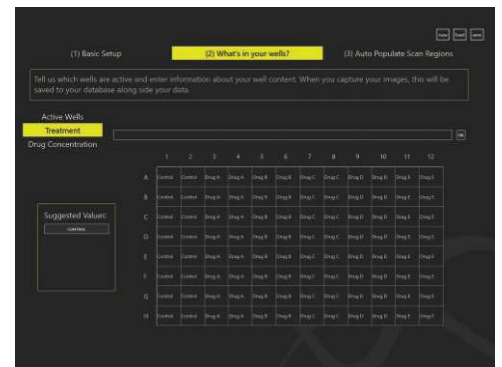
(1) Basic Setup

(2) What's in your wells?

(3) Auto Populate Scan Regions

Tell us which wells are active and enter information about your well content. When you capture your images, this will be saved to your database along side your data.

Active Wells

Treatment

Drug Concentration

Suggested Values:

Control

| | 1 | 2 | 3 | 4 | 5 | 6 | 7 | 8 | 9 | 10 | 11 | 12 |
|---|---|---|---|---|---|---|---|---|---|---|---|---|
| A | Control | Control | Drug A | Drug A | Drug B | Drug B | Drug C | Drug C | Drug D | Drug D | Drug E | Drug E |
| B | Control | Control | Drug A | Drug A | Drug B | Drug B | Drug C | Drug C | Drug D | Drug D | Drug E | Drug E |
| C | Control | Control | Drug A | Drug A | Drug B | Drug B | Drug C | Drug C | Drug D | Drug D | Drug E | Drug E |
| D | Control | Control | Drug A | Drug A | Drug B | Drug B | Drug C | Drug C | Drug D | Drug D | Drug E | Drug E |
| E | Control | Control | Drug A | Drug A | Drug B | Drug B | Drug C | Drug C | Drug D | Drug D | Drug E | Drug E |
| F | Control | Control | Drug A | Drug A | Drug B | Drug B | Drug C | Drug C | Drug D | Drug D | Drug E | Drug E |
| G | Control | Control | Drug A | Drug A | Drug B | Drug B | Drug C | Drug C | Drug D | Drug D | Drug E | Drug E |
| H | Control | Control | Drug A | Drug A | Drug B | Drug B | Drug C | Drug C | Drug D | Drug D | Drug E | Drug E |